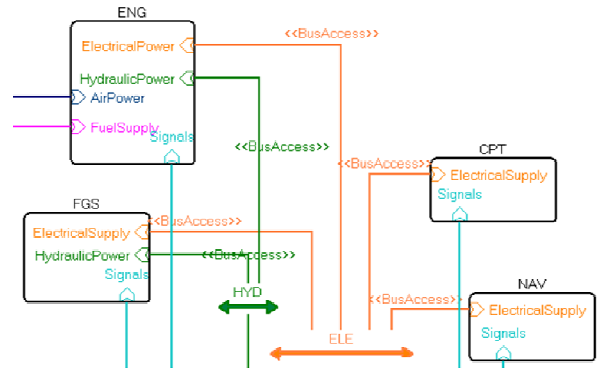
ENG
ElectricalPower
HydraulicPower
AirPower
FuelSupply
Signals
<<BusAccess>>
<<BusAccess>>
<<BusAccess>>
CPT
ElectricalSupply
Signals
FGS
<<BusAccess>>
ElectricalSupply
HydraulicPower
<<BusAccess>>
Signals
HYD
<<BusAccess>>
NAV
ElectricalSupply
Signals
ELE